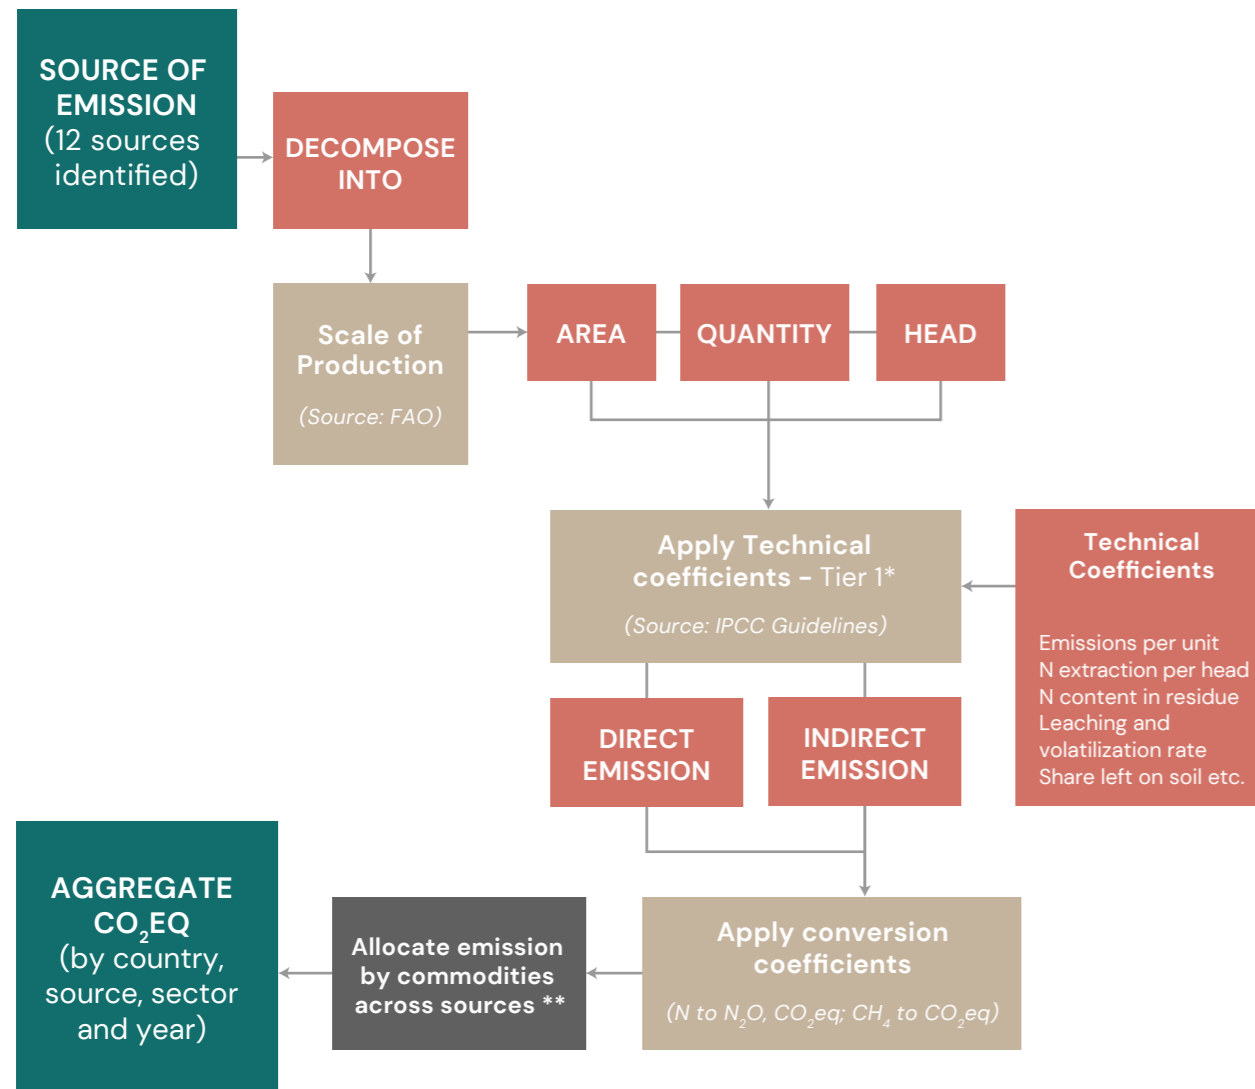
SOURCE OF EMISSION (12 sources identified)

DECOMPOSE INTO

Scale of Production

(Source: FAO)

AREA

QUANTITY

HEAD

Apply Technical coefficients – Tier 1*

(Source: IPCC Guidelines)

Technical Coefficients

Emissions per unit
N extraction per head
N content in residue
Leaching and volatilization rate
Share left on soil etc.

DIRECT EMISSION

INDIRECT EMISSION

AGGREGATE $CO_2$EQ (by country, source, sector and year)

Allocate emission by commodities across sources **

Apply conversion coefficients

(N to $N_2O$, $CO_2$eq; $CH_4$ to $CO_2$eq)